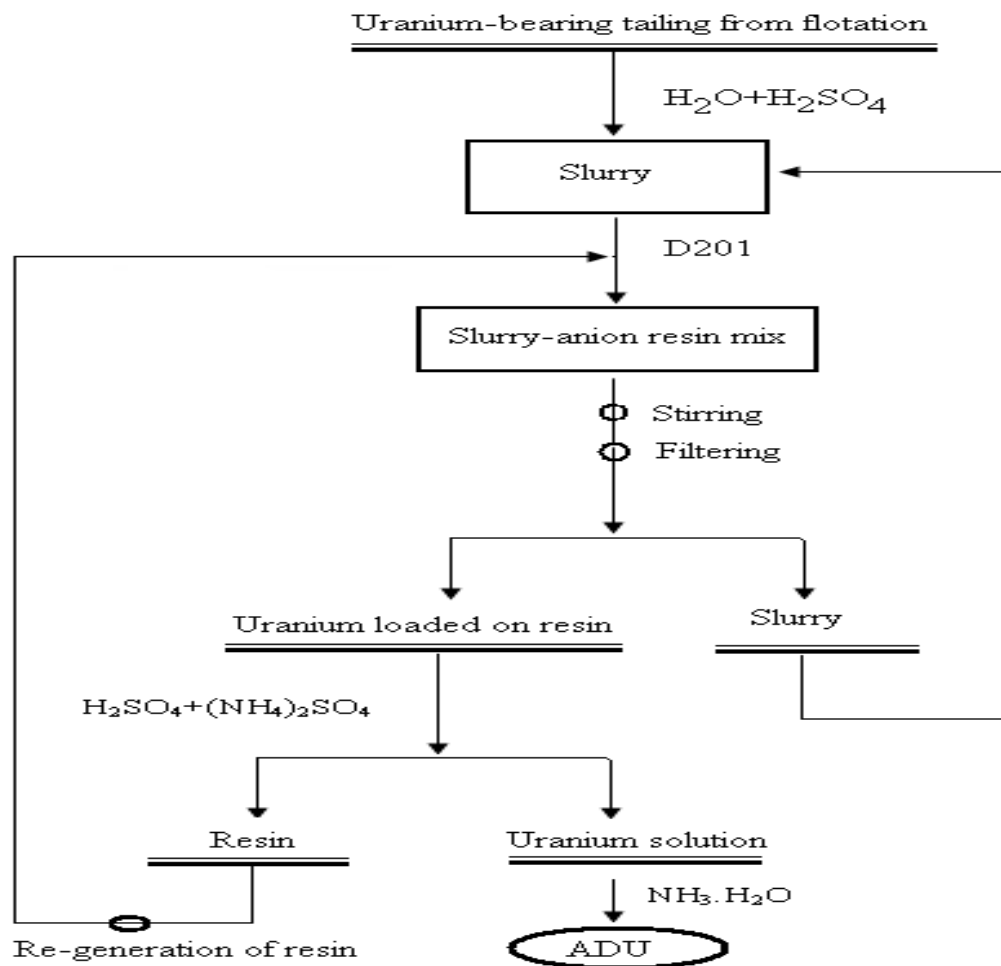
Uranium-bearing tailing from flotation

$H_2O+H_2SO_4$

Slurry

D201

Slurry-anion resin mix

Stirring

Filtering

Uranium loaded on resin

Slurry

$H_2SO_4+(NH_4)_2SO_4$

Resin

Uranium solution

$NH_3.H_2O$

Re-generation of resin

ADU